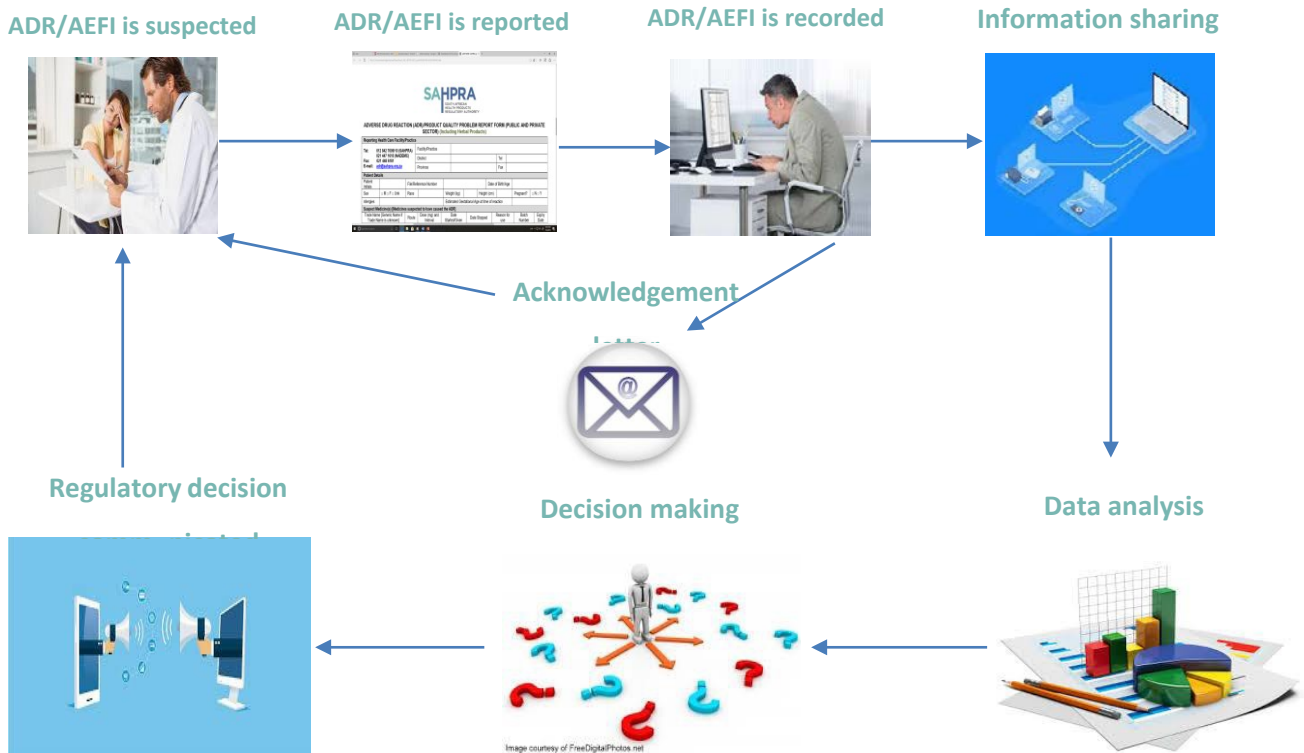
ADR/AEFI is suspected

ADR/AEFI is reported

SAHPRA

ADVERSE DRUG REACTION (ADR)/PRODUCT QUALITY PROBLEM REPORT FORM (PUBLIC AND PRIVATE SECTOR) (Including Herbal Products)

ADR/AEFI is recorded

Information sharing

Acknowledgement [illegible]

Regulatory decision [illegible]

Decision making

Data analysis

Image courtesy of FreeDigitalPhotos.net